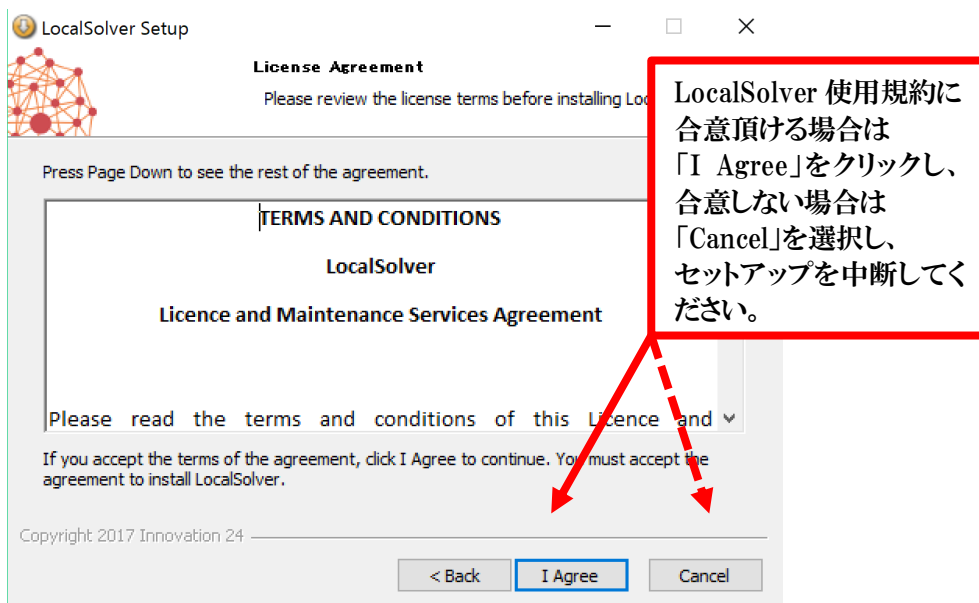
LocalSolver Setup

License Agreement

Please review the license terms before installing Loc

LocalSolver 使用規約に合意頂ける場合は「I Agree」をクリックし、合意しない場合は「Cancel」を選択し、セットアップを中断してください。

Press Page Down to see the rest of the agreement.

TERMS AND CONDITIONS

LocalSolver

Licence and Maintenance Services Agreement

Please read the terms and conditions of this Licence and

If you accept the terms of the agreement, click I Agree to continue. You must accept the agreement to install LocalSolver.

Copyright 2017 Innovation 24

< Back

I Agree

Cancel